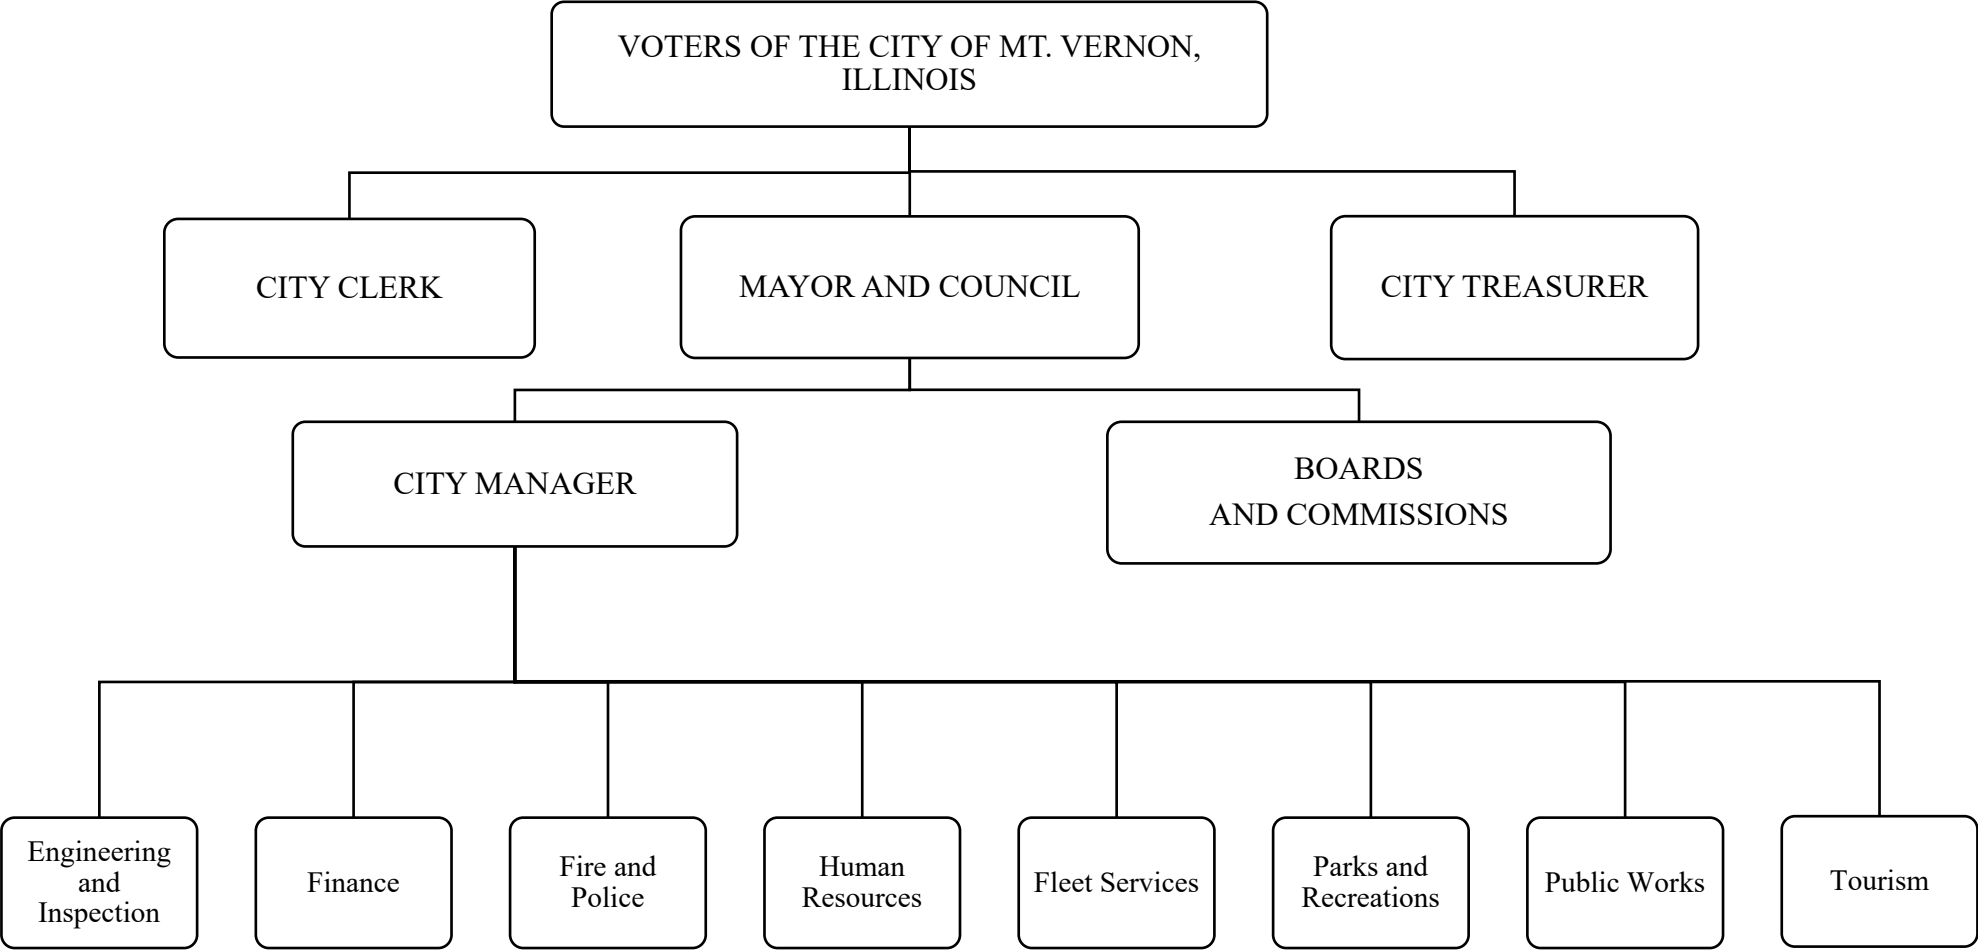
VOTERS OF THE CITY OF MT. VERNON, ILLINOIS

CITY CLERK

MAYOR AND COUNCIL

CITY TREASURER

CITY MANAGER

BOARDS AND COMMISSIONS

Engineering and Inspection

Finance

Fire and Police

Human Resources

Fleet Services

Parks and Recreations

Public Works

Tourism